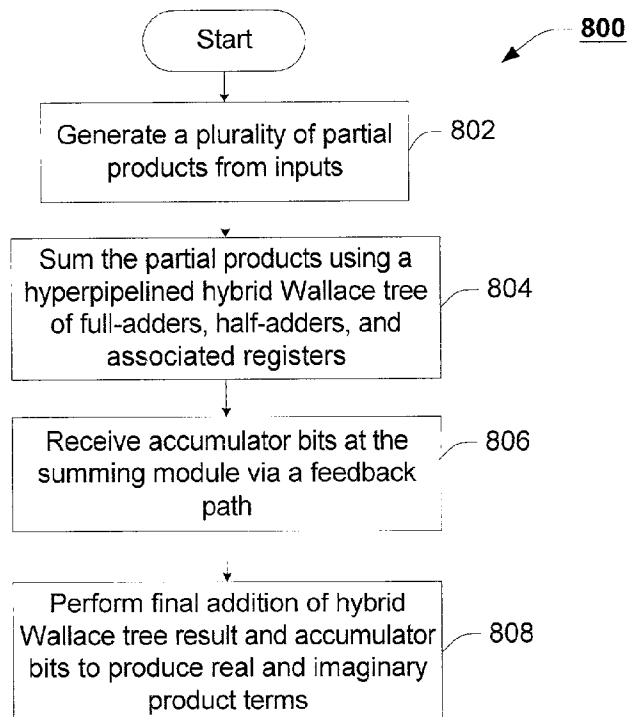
800

Start

Generate a plurality of partial products from inputs

802

Sum the partial products using a hyperpipelined hybrid Wallace tree of full-adders, half-adders, and associated registers

804

Receive accumulator bits at the summing module via a feedback path

806

Perform final addition of hybrid Wallace tree result and accumulator bits to produce real and imaginary product terms

808